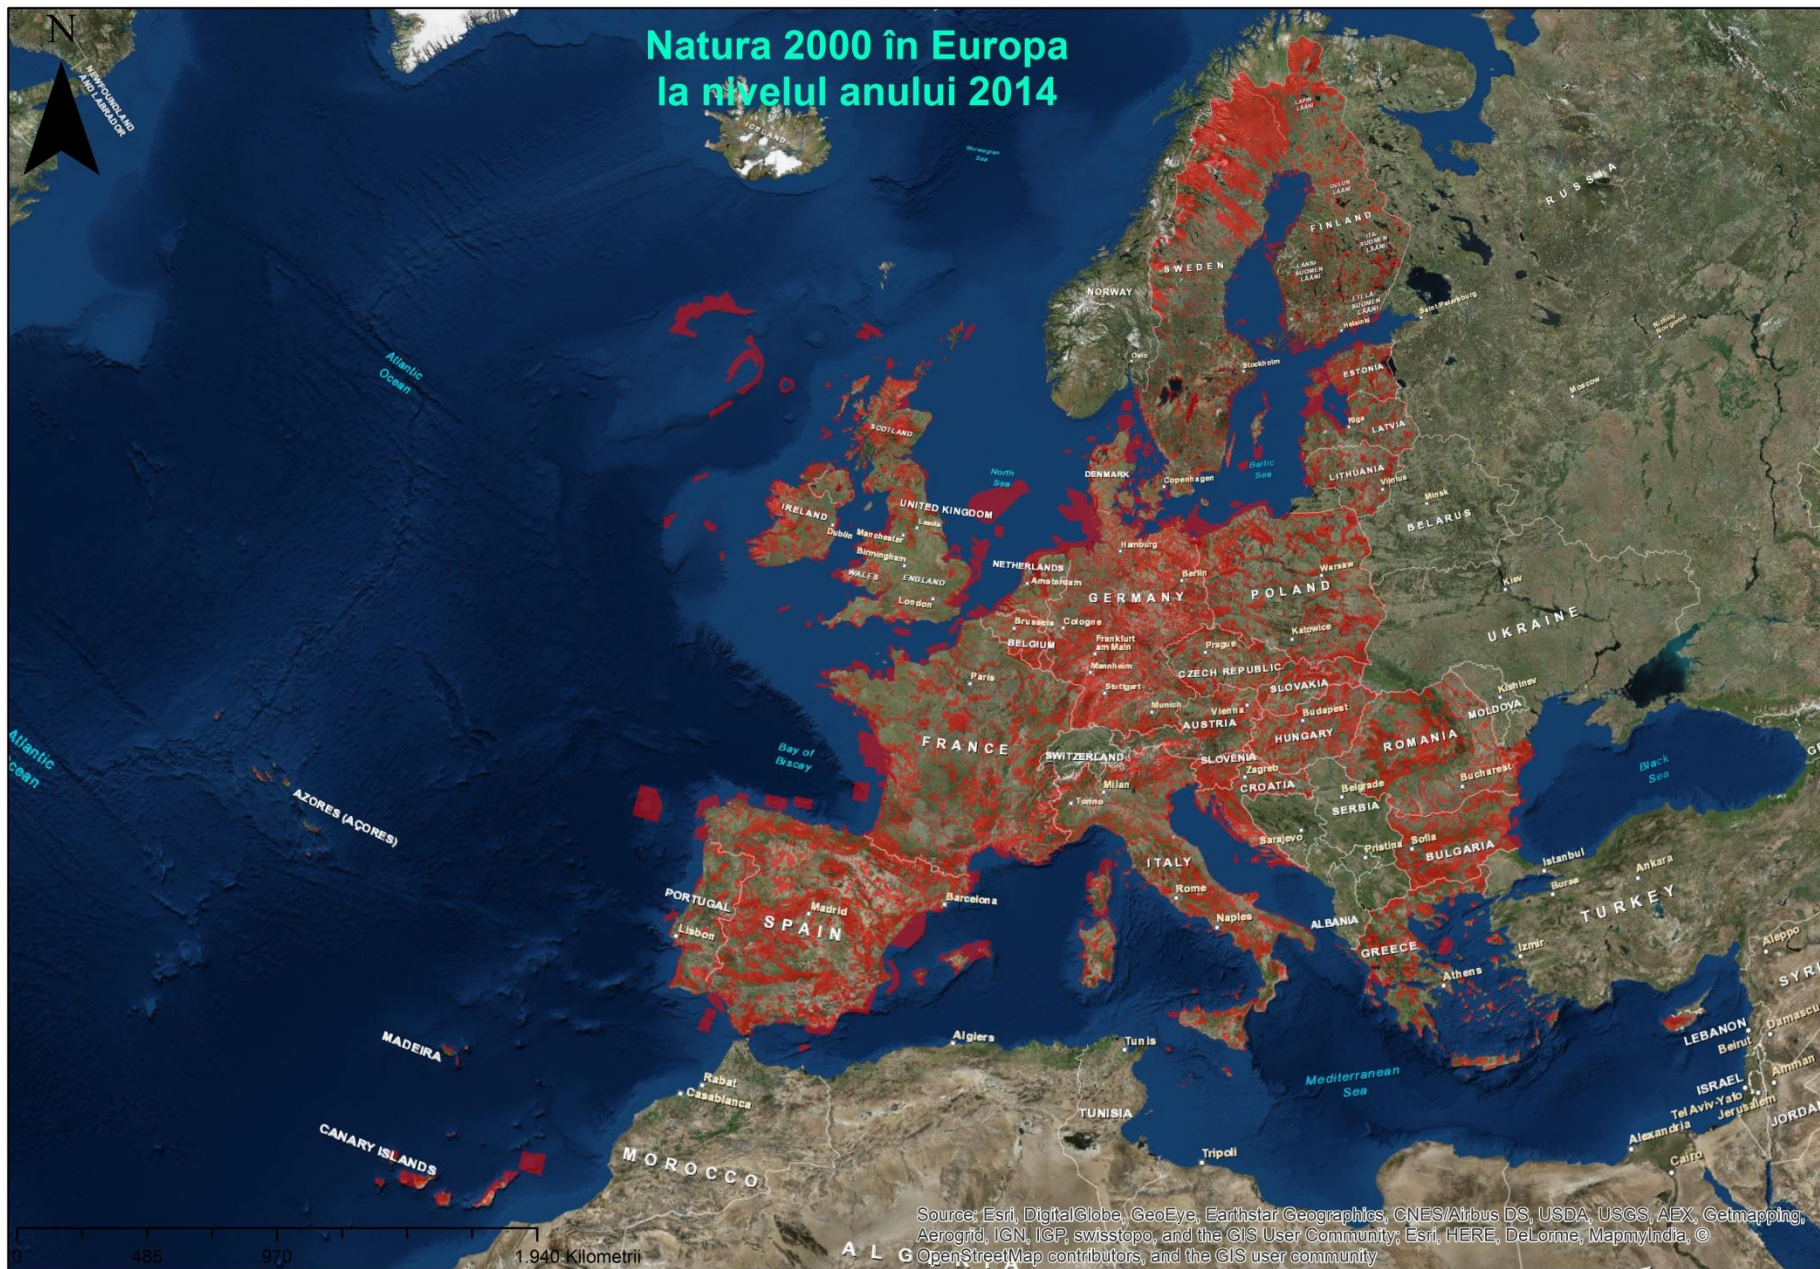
Natura 2000 în Europa
la nivelul anului 2014

N

NEWFOUNDLAND AND LABRADOR

ICELAND

Norwegian Sea

RUSSIA

LAPIN LAANI

OULUN LAANI

FINLAND

ITA-SUOMEN LAANI

LANSI-SUOMEN LAANI

ETELA-SUOMEN LAANI

Helsinki

Saint Petersburg

Nizhniy Novgorod

SWEDEN

NORWAY

Oslo

Stockholm

ESTONIA

Moscow

Atlantic Ocean

SCOTLAND

Riga

LATVIA

North Sea

DENMARK

Copenhagen

Baltic Sea

LITHUANIA

Vilnius

Minsk

IRELAND

Dublin

UNITED KINGDOM

Leeds

Manchester

Birmingham

BELARUS

Hamburg

NETHERLANDS

Amsterdam

Berlin

Warsaw

WALES

ENGLAND

London

GERMANY

POLAND

Brussels

Cologne

BELGIUM

Frankfurt am Main

Prague

Katowice

Kiev

UKRAINE

Mannheim

CZECH REPUBLIC

Paris

Stuttgart

SLOVAKIA

Kishinev

Munich

Vienna

Budapest

MOLDOVA

AUSTRIA

FRANCE

HUNGARY

ROMANIA

Bay of Biscay

SWITZERLAND

SLOVENIA

Zagreb

Atlantic Ocean

Milan

CROATIA

Belgrade

Bucharest

Black Sea

Torino

SERBIA

AZORES (AÇORES)

Sarajevo

Pristina

Sofia

BULGARIA

ITALY

Istanbul

Ankara

Bursa

PORTUGAL

Madrid

Barcelona

Rome

SPAIN

Lisbon

Naples

TURKEY

ALBANIA

GREECE

Izmir

Athens

Aleppo

SYR

MADEIRA

Algiers

Tunis

LEBANON

Damascu

Beirut

Rabat

Casablanca

Mediterranean Sea

Amman

ISRAEL

TUNISIA

Tel Aviv-Yafo

Jerusalem

JORDAN

Alexandria

CANARY ISLANDS

Tripoli

Cairo

MOROCCO

ALG

0 485 970 1.940 Kilometrii

Source: Esri, DigitalGlobe, GeoEye, Earthstar Geographics, CNES/Airbus DS, USDA, USGS, AEX, Getmapping, Aerogrid, IGN, IGP, swisstopo, and the GIS User Community; Esri, HERE, DeLorme, MapmyIndia, © OpenStreetMap contributors, and the GIS user community